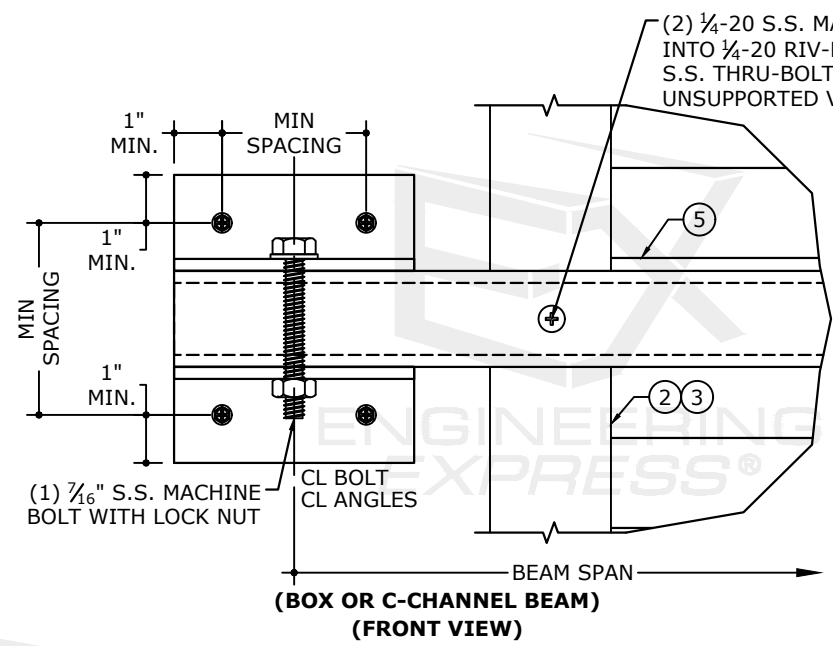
(2) $\frac{1}{4}$-20 S.S. MA
INTO $\frac{1}{4}$-20 RIV-
S.S. THRU-BOLT
UNSUPPORTED V

1" MIN.

MIN SPACING

1" MIN.

MIN SPACING

1" MIN.

5

2 3

ENGINEERING EXPRESS®

(1) $\frac{7}{16}$" S.S. MACHINE BOLT WITH LOCK NUT

CL BOLT
CL ANGLES

BEAM SPAN

(BOX OR C-CHANNEL BEAM)
(FRONT VIEW)